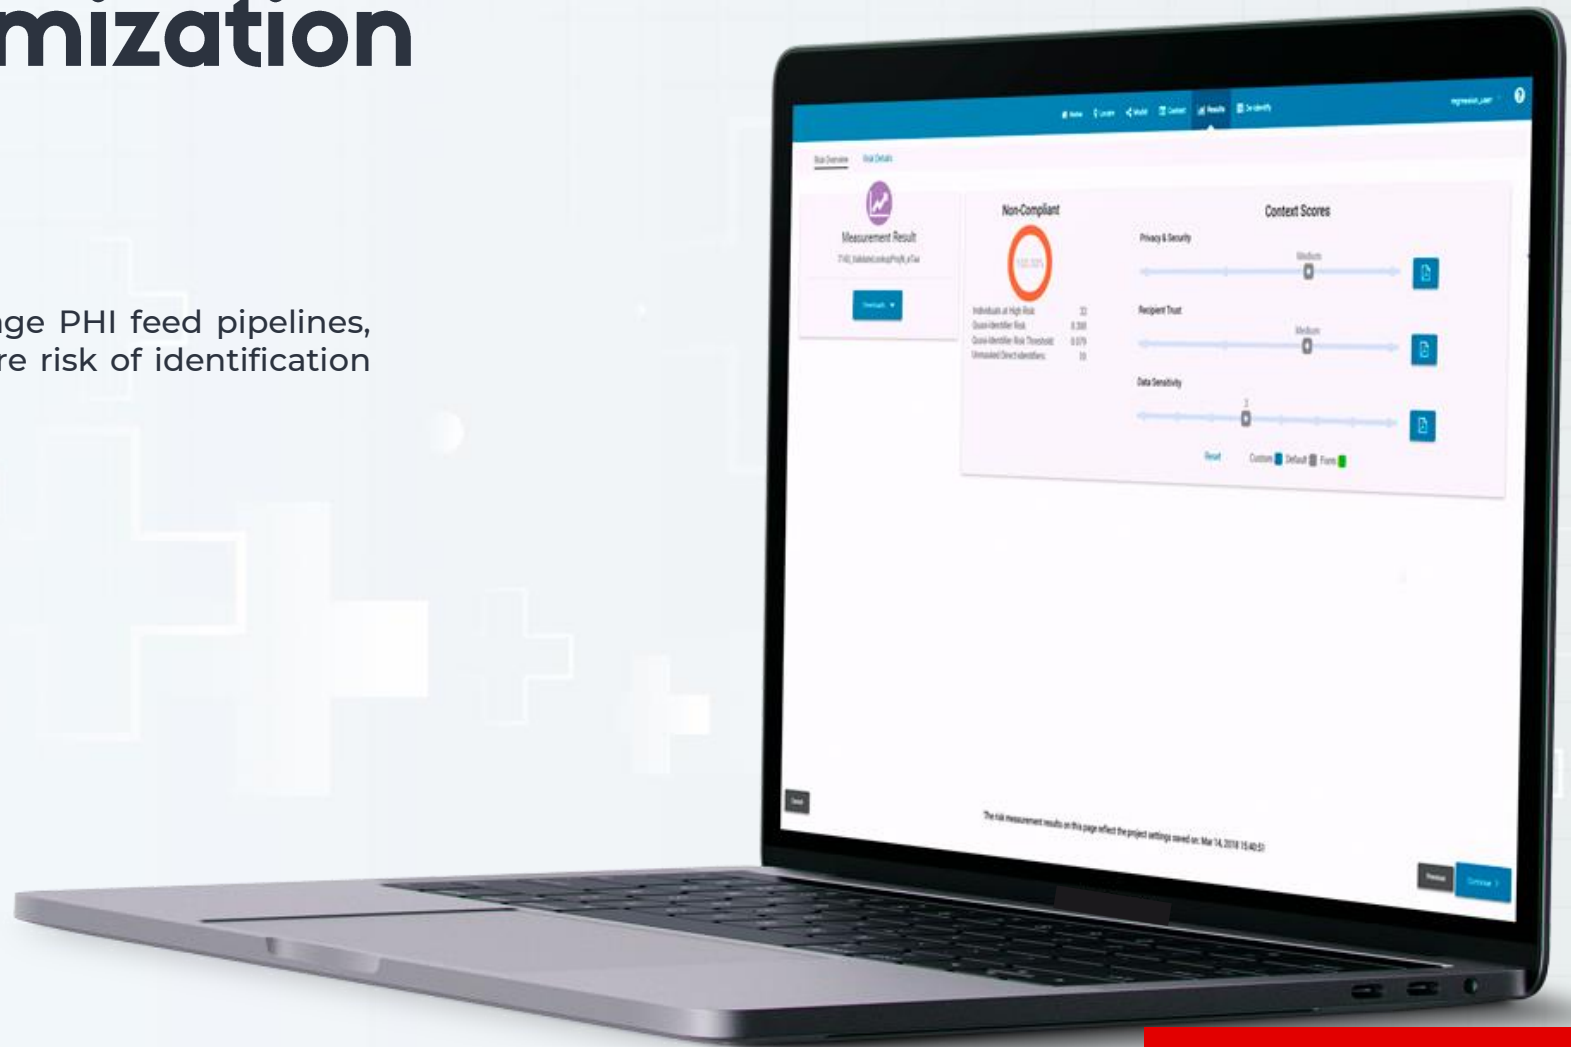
mization

ge PHI feed pipelines, re risk of identification

Non-Compliant

Context Scores

Measurement Result

Privacy & Security

Medium

Recipient Trust

Medium

Data Sensitivity

Individuals at High Risk
Quasi-identifier Risk
Quasi-identifier Risk Threshold
Unmasked Direct Identifiers

Reset

Custom Default Form

The risk measurement results on this page reflect the project settings saved on: Mar 14, 2018 15:40:51